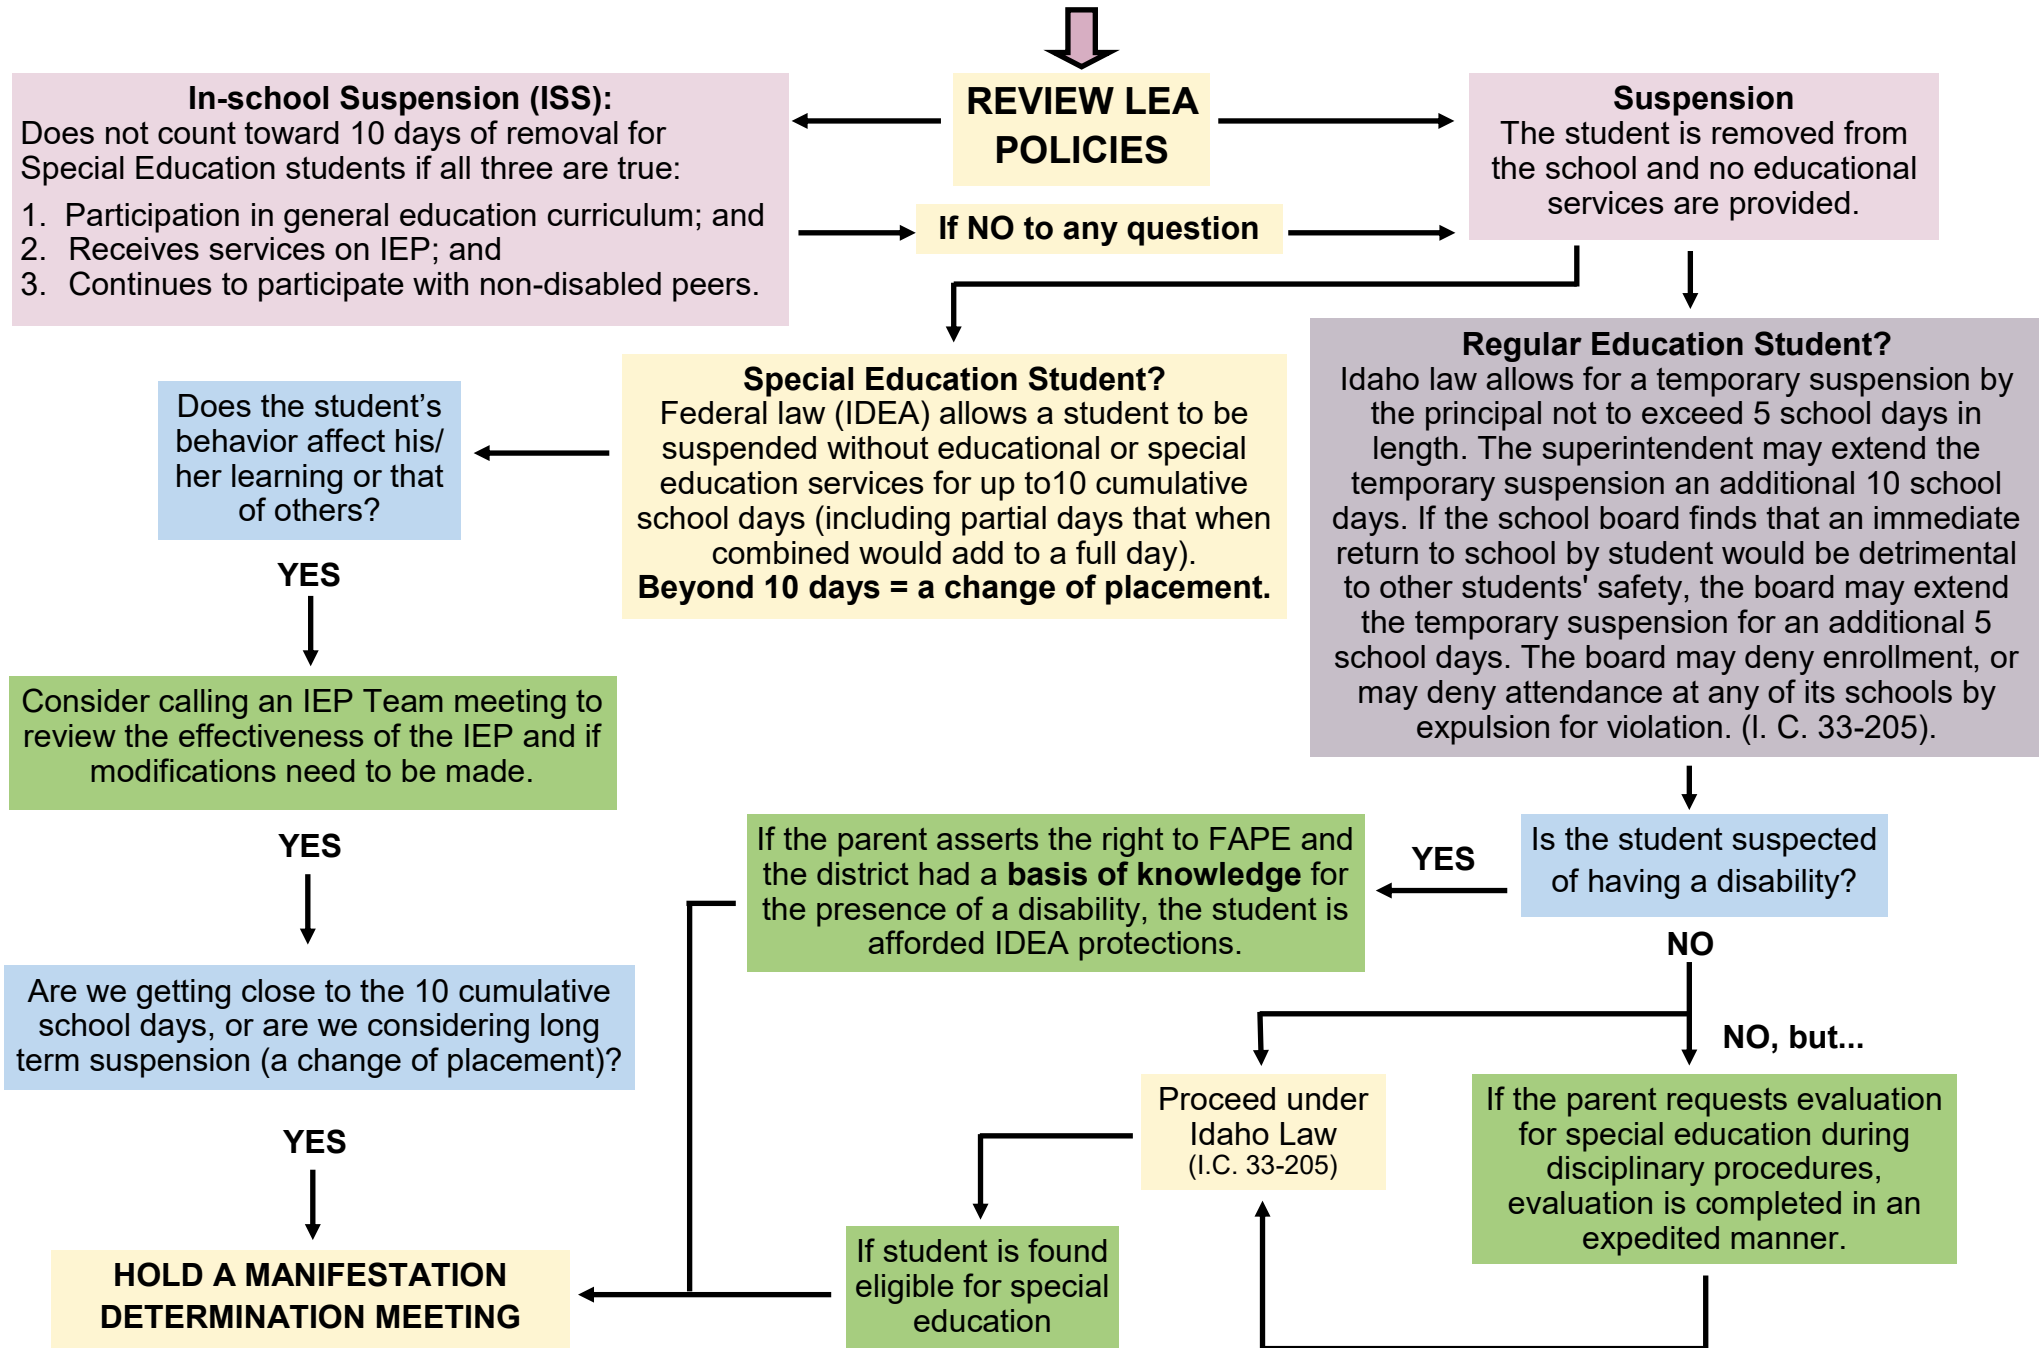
REVIEW LEA POLICIES

In-school Suspension (ISS):
Does not count toward 10 days of removal for Special Education students if all three are true:
1. Participation in general education curriculum; and
2. Receives services on IEP; and
3. Continues to participate with non-disabled peers.

If NO to any question

Suspension
The student is removed from the school and no educational services are provided.

Special Education Student?
Federal law (IDEA) allows a student to be suspended without educational or special education services for up to10 cumulative school days (including partial days that when combined would add to a full day).
Beyond 10 days = a change of placement.

Regular Education Student?
Idaho law allows for a temporary suspension by the principal not to exceed 5 school days in length. The superintendent may extend the temporary suspension an additional 10 school days. If the school board finds that an immediate return to school by student would be detrimental to other students' safety, the board may extend the temporary suspension for an additional 5 school days. The board may deny enrollment, or may deny attendance at any of its schools by expulsion for violation. (I. C. 33-205).

Does the student's behavior affect his/ her learning or that of others?

YES

Consider calling an IEP Team meeting to review the effectiveness of the IEP and if modifications need to be made.

YES

Are we getting close to the 10 cumulative school days, or are we considering long term suspension (a change of placement)?

YES

HOLD A MANIFESTATION DETERMINATION MEETING

If the parent asserts the right to FAPE and the district had a basis of knowledge for the presence of a disability, the student is afforded IDEA protections.

YES

Is the student suspected of having a disability?

NO

NO, but...

Proceed under Idaho Law (I.C. 33-205)

If the parent requests evaluation for special education during disciplinary procedures, evaluation is completed in an expedited manner.

If student is found eligible for special education